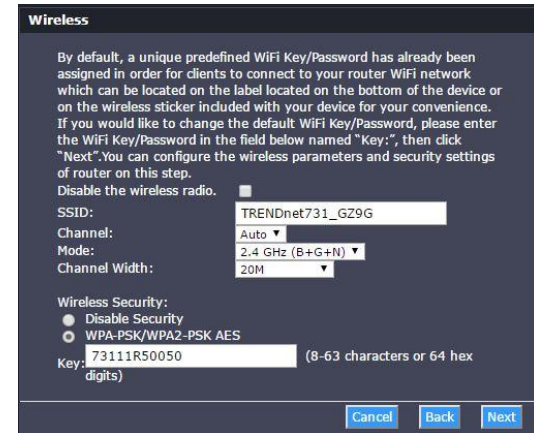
Wireless

By default, a unique predefined WiFi Key/Password has already been assigned in order for clients to connect to your router WiFi network which can be located on the label located on the bottom of the device or on the wireless sticker included with your device for your convenience. If you would like to change the default WiFi Key/Password, please enter the WiFi Key/Password in the field below named "Key:", then click "Next".You can configure the wireless parameters and security settings of router on this step.

Disable the wireless radio.

SSID: TRENDnet731_GZ9G

Channel: Auto

Mode: 2.4 GHz (B+G+N)

Channel Width: 20M

Wireless Security:

Disable Security

WPA-PSK/WPA2-PSK AES

Key: 73111R50050 (8-63 characters or 64 hex digits)

Cancel Back Next